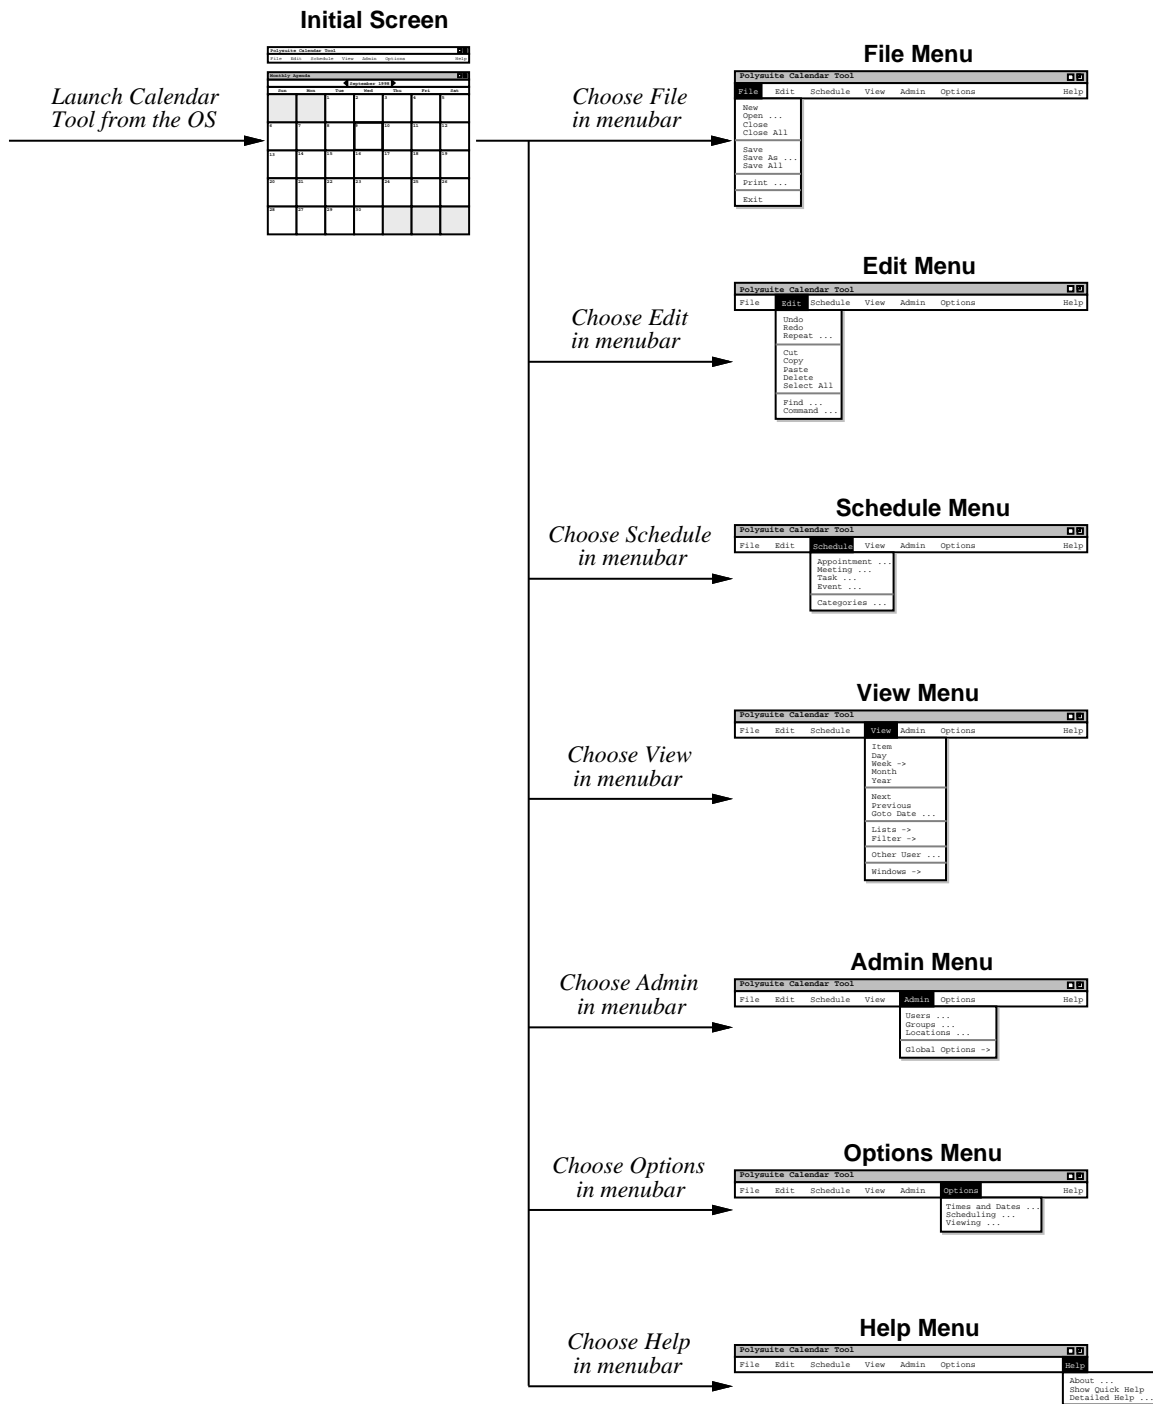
Initial Screen

Polysuite Calendar Tool
File Edit Schedule View Admin Options Help

Monthly Agenda
September 1998

| Sun | Mon | Tue | Wed | Thu | Fri | Sat |
|---|---|---|---|---|---|---|
| | | 1 | 2 | 3 | 4 | 5 |
| 6 | 7 | 8 | 9 | 10 | 11 | 12 |
| 13 | 14 | 15 | 16 | 17 | 18 | 19 |
| 20 | 21 | 22 | 23 | 24 | 25 | 26 |
| 27 | 28 | 29 | 30 | | | |

Launch Calendar Tool from the OS

File Menu

Choose File in menubar

Polysuite Calendar Tool
File Edit Schedule View Admin Options Help
New
Open ...
Close
Close All
Save
Save As ...
Save All
Print ...
Exit

Edit Menu

Choose Edit in menubar

Polysuite Calendar Tool
File Edit Schedule View Admin Options Help
Undo
Redo
Repeat ...
Cut
Copy
Paste
Delete
Select All
Find ...
Command ...

Schedule Menu

Choose Schedule in menubar

Polysuite Calendar Tool
File Edit Schedule View Admin Options Help
Appointment ...
Meeting ...
Task ...
Event ...
Categories ...

View Menu

Choose View in menubar

Polysuite Calendar Tool
File Edit Schedule View Admin Options Help
Item
Day
Week ->
Month
Year
Next
Previous
Goto Date ...
Lists ->
Filter ->
Other User ...
Windows ->

Admin Menu

Choose Admin in menubar

Polysuite Calendar Tool
File Edit Schedule View Admin Options Help
Users ...
Groups ...
Locations ...
Global Options ->

Options Menu

Choose Options in menubar

Polysuite Calendar Tool
File Edit Schedule View Admin Options Help
Times and Dates ...
Scheduling ...
Viewing ...

Help Menu

Choose Help in menubar

Polysuite Calendar Tool
File Edit Schedule View Admin Options Help
About ...
Show Quick Help
Detailed Help ...